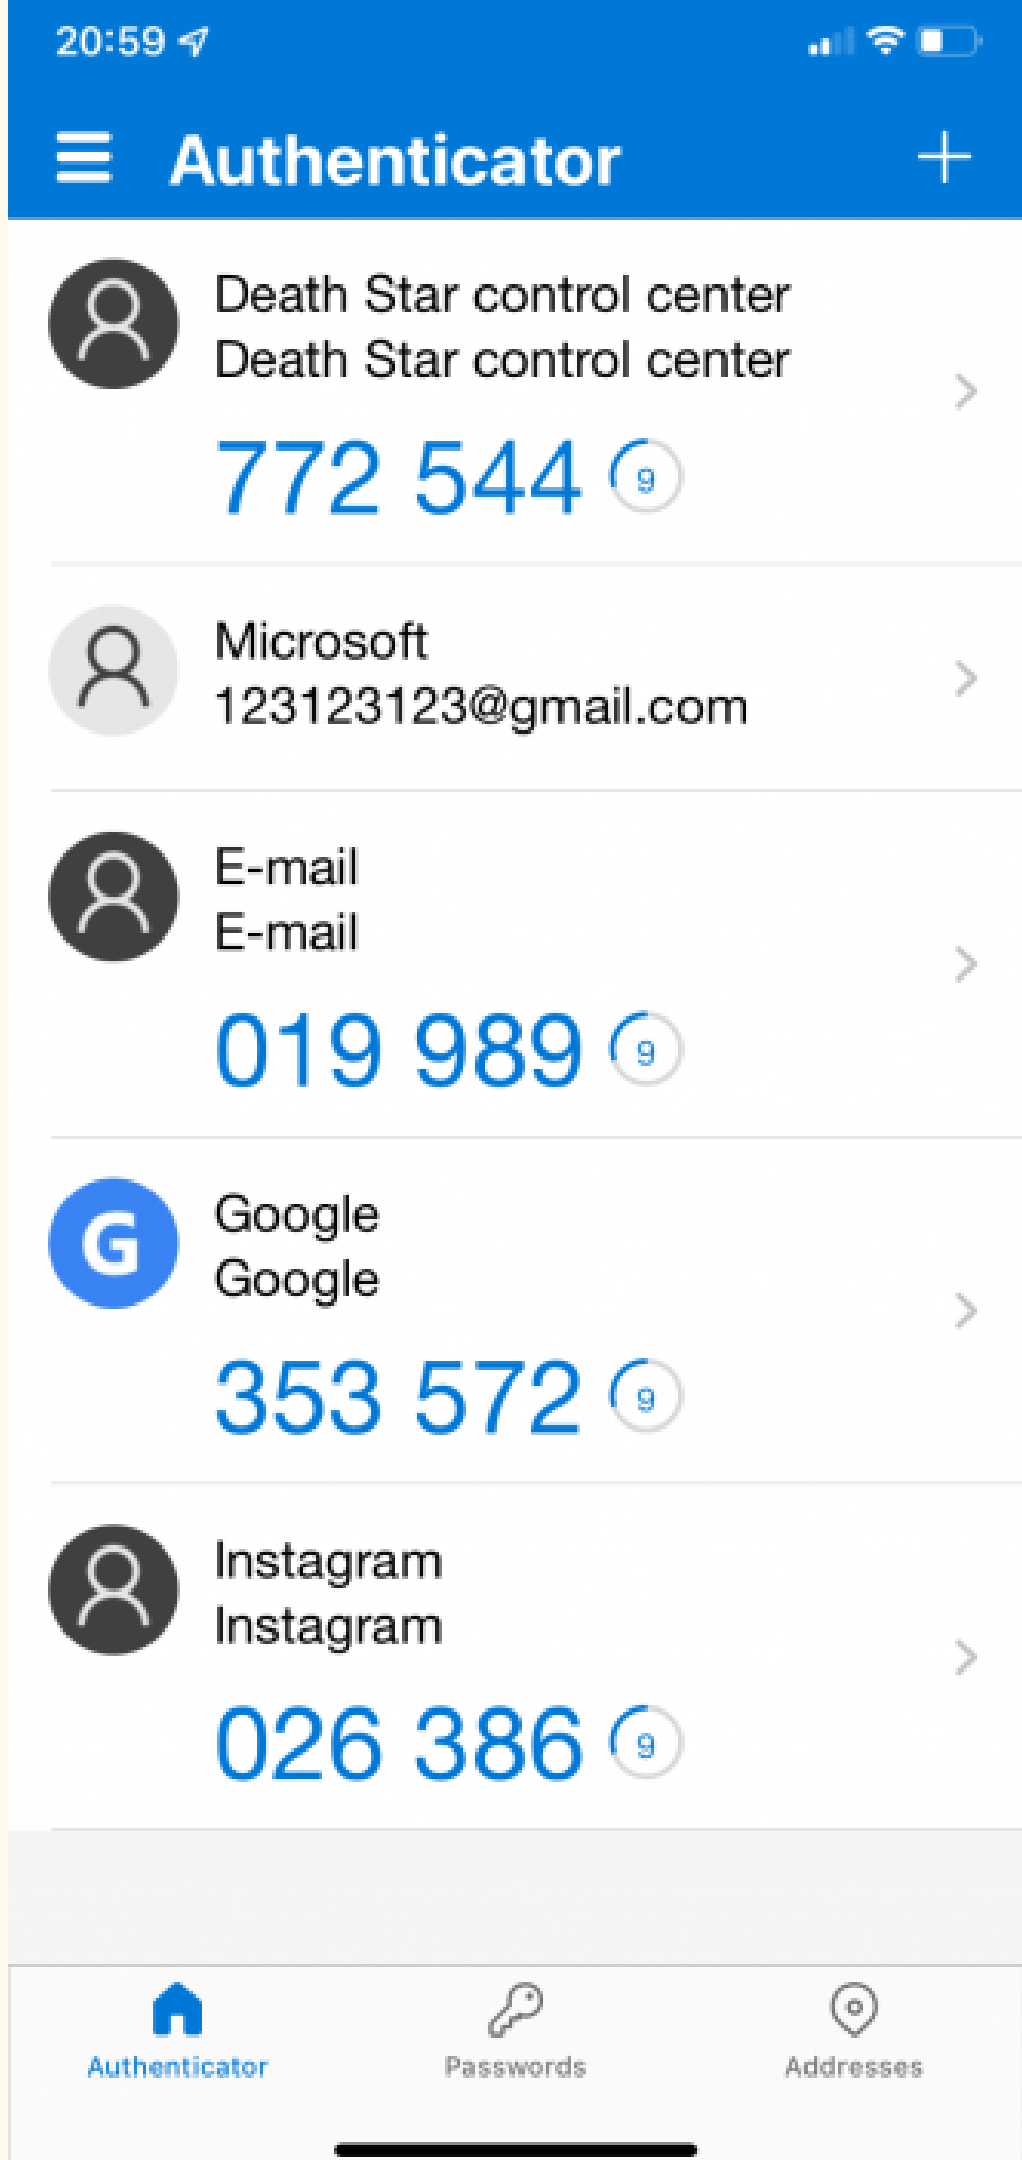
20:59

Authenticator

Death Star control center
Death Star control center
772 544 9

Microsoft
123123123@gmail.com

E-mail
E-mail
019 989 9

G
Google
Google
353 572 9

Instagram
Instagram
026 386 9

Authenticator
Passwords
Addresses